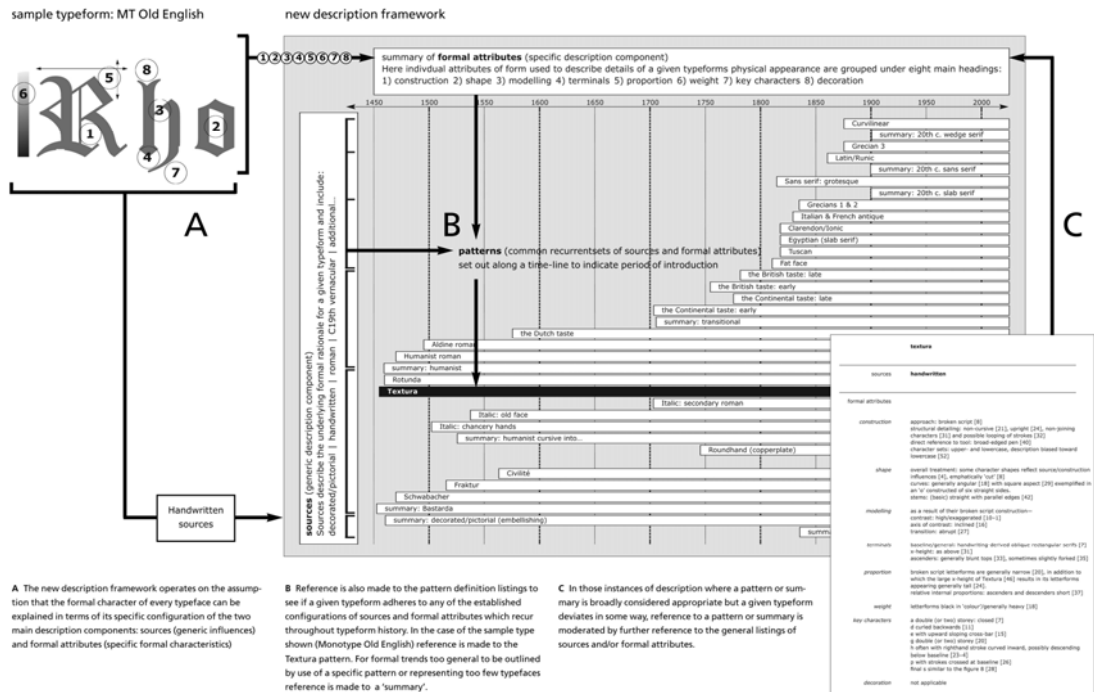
sample typeform: MT Old English

new description framework

Rho

1 2 3 4 5 6 7 8

①②③④⑤⑥⑦⑧

summary of **formal attributes** (specific description component)
Here indivdual attributes of form used to describe details of a given typeforms physical appearance are grouped under eight main headings: 1) construction 2) shape 3) modelling 4) terminals 5) proportion 6) weight 7) key characters 8) decoration

1450 1500 1550 1600 1650 1700 1750 1800 1850 1900 1950 2000

A

B

C

**sources** (generic description component)
Sources describe the underlying formal rationale for a given typeform and include:
decorated/pictorial | handwritten | roman | C19th vernacular | additional...

**patterns** (common recurrentsets of sources and formal attributes)
set out along a time-line to indicate period of introduction

Curvilinear
summary: 20th c. wedge serif
Grecian 3
Latin/Runic
summary: 20th c. sans serif
Sans serif: grotesque
summary: 20th c. slab serif
Grecians 1 & 2
Italian & French antique
Clarendon/Ionic
Egyptian (slab serif)
Tuscan
Fat face
the British taste: late
the British taste: early
the Continental taste: late
the Continental taste: early
summary: transitional
the Dutch taste
Aldine roman
Humanist roman
summary: humanist
Rotunda
Textura
Italic: secondary roman
Italic: old face
Italic: chancery hands
summary: humanist cursive into...
Roundhand (copperplate)
Civilité
Fraktur
Schwabacher
summary: Bastarda
summary: decorated/pictorial (embellishing)
summa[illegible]

Handwritten sources

| | textura |
|---|---|
| sources | handwritten |
| formal attributes | |
| construction | approach: broken script [8] structural detailing: non-cursive [21], upright [24], non-joining characters [31] and possible looping of strokes [32] direct reference to tool: broad-edged pen [40] character sets: upper- and lowercase, description biased toward lowercase [52] |
| shape | overall treatment: some character shapes reflect source/construction influences [4], emphatically 'cut' [8] curves: generally angular [18] with square aspect [29] exemplified in an 'o' constructed of six straight sides. stems: (basic) straight with parallel edges [42] |
| modelling | as a result of their broken script construction– contrast: high/exaggerated [10–1] axis of contrast: inclined [16] transition: abrupt [27] |
| terminals | baseline/general: handwriting derived oblique rectangular serifs [7] x-height: as above [31] ascenders: generally blunt tops [33], sometimes slightly forked [35] |
| proportion | broken script letterforms are generally narrow [20], in addition to which the large x-height of Textura [46] results in its letterforms appearing generally tall [24]. relative internal proportions: ascenders and descenders short [37] |
| weight | letterforms black in 'colour'/generally heavy [18] |
| key characters | a double (or two) storey: closed [7] d curved backwards [11] e with upward sloping cross-bar [13] g double (or two) storey [20] h often with righthand stroke curved inward, possibly descending below baseline [23–4] p with strokes crossed at baseline [36] final s similar to the figure 8 [38] |
| decoration | not applicable |

**A** The new description framework operates on the assumption that the formal character of every typeface can be explained in terms of its specific configuration of the two main description components: sources (generic influences) and formal attributes (specific formal characteristics)

**B** Reference is also made to the pattern definition listings to see if a given typeform adheres to any of the established configurations of sources and formal attributes which recur throughout typeform history. In the case of the sample type shown (Monotype Old English) reference is made to the Textura pattern. For formal trends too general to be outlined by use of a specific pattern or representing too few typefaces reference is made to a 'summary'.

**C** In those instances of description where a pattern or summary is broadly considered appropriate but a given typeform deviates in some way, reference to a pattern or summary is moderated by further reference to the general listings of sources and/or formal attributes.